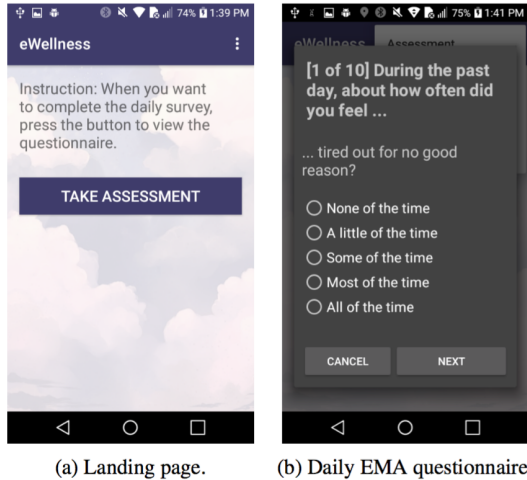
74% 1:39 PM

eWellness

Instruction: When you want to complete the daily survey, press the button to view the questionnaire.

TAKE ASSESSMENT

(a) Landing page.

75% 1:41 PM

eWellness Assessment

[1 of 10] During the past day, about how often did you feel ...

... tired out for no good reason?

None of the time
A little of the time
Some of the time
Most of the time
All of the time

CANCEL NEXT

(b) Daily EMA questionnaire